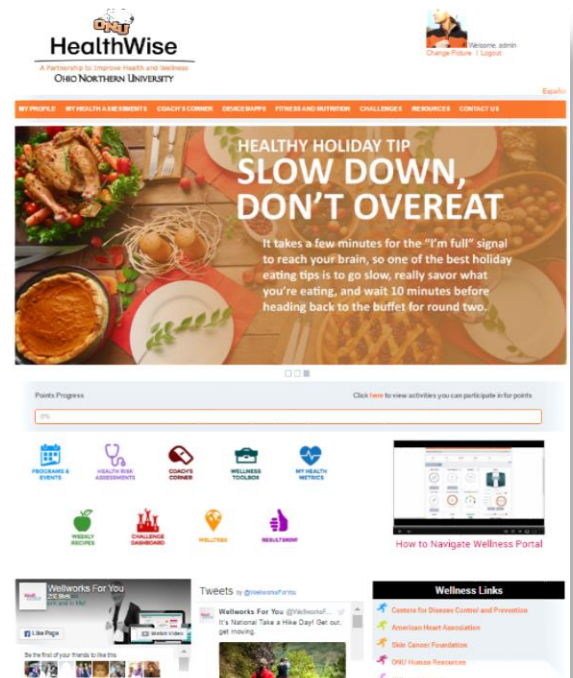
ONU
HealthWise
A Partnership to Improve Health and Wellness
Ohio Northern University

Welcome, admin
Change Picture | Logout

Español

MY PROFILE | MY HEALTH ASSESSMENTS | COACH'S CORNER | DEVICES/APPS | FITNESS AND NUTRITION | CHALLENGES | RESOURCES | CONTACT US

HEALTHY HOLIDAY TIP
SLOW DOWN, DON'T OVEREAT

It takes a few minutes for the "I'm full" signal to reach your brain, so one of the best holiday eating tips is to go slow, really savor what you're eating, and wait 10 minutes before heading back to the buffet for round two.

Points Progress

Click here to view activities you can participate in for points

0%

PROGRAMS & EVENTS
HEALTH RISK ASSESSMENTS
COACH'S CORNER
WELLNESS TOOLBOX
MY HEALTH METRICS
WEEKLY RECIPES
CHALLENGE DASHBOARD
WELLTRAX
RESULTSNOW

How to Navigate Wellness Portal

Wellworks For You
Like Page
Watch Video
Be the first of your friends to like this

Tweets by @WellworksForYou

Wellworks For You @WellworksF...
It's National Take a Hike Day! Get out, get moving.

Wellness Links
Centers for Disease Control and Prevention
American Heart Association
Skin Cancer Foundation
ONU Human Resources
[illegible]